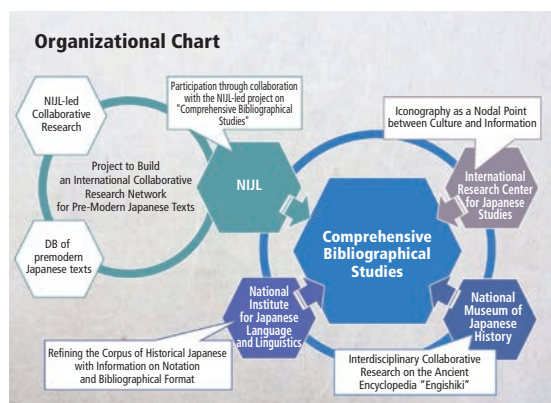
Organizational Chart

NIJL-led Collaborative Research

Participation through collaboration with the NIJL-led project on "Comprehensive Bibliographical Studies"

Iconography as a Nodal Point between Culture and Information

Project to Build an International Collaborative Research Network for Pre-Modern Japanese Texts

NIJL

International Research Center for Japanese Studies

DB of premodern Japanese texts

Comprehensive Bibliographical Studies

National Institute for Japanese Language and Linguistics

National Museum of Japanese History

Refining the Corpus of Historical Japanese with Information on Notation and Bibliographical Format

Interdisciplinary Collaborative Research on the Ancient Encyclopedia "Engishiki"